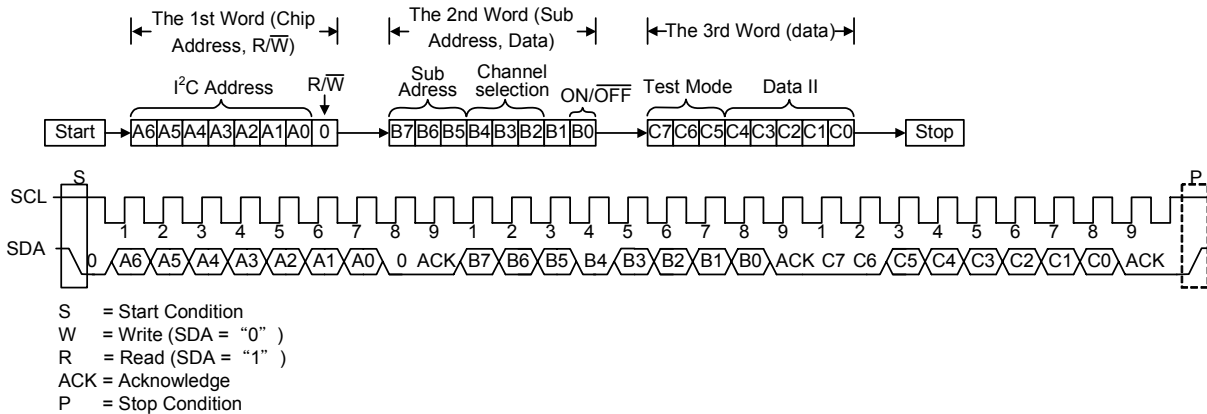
The 1st Word (Chip Address, R/$\overline{W}$)

The 2nd Word (Sub Address, Data)

The 3rd Word (data)

I$^2$C Address

R/$\overline{W}$

Sub Adress

Channel selection

ON/$\overline{OFF}$

Test Mode

Data II

| Start | A6 | A5 | A4 | A3 | A2 | A1 | A0 | 0 | B7 | B6 | B5 | B4 | B3 | B2 | B1 | B0 | C7 | C6 | C5 | C4 | C3 | C2 | C1 | C0 | Stop |
|---|---|---|---|---|---|---|---|---|---|---|---|---|---|---|---|---|---|---|---|---|---|---|---|---|---|

S

P

SCL

1 2 3 4 5 6 7 8 9 1 2 3 4 5 6 7 8 9 1 2 3 4 5 6 7 8 9

SDA

0 A6 A5 A4 A3 A2 A1 A0 0 ACK B7 B6 B5 B4 B3 B2 B1 B0 ACK C7 C6 C5 C4 C3 C2 C1 C0 ACK

S = Start Condition
W = Write (SDA = “0” )
R = Read (SDA = “1” )
ACK = Acknowledge
P = Stop Condition